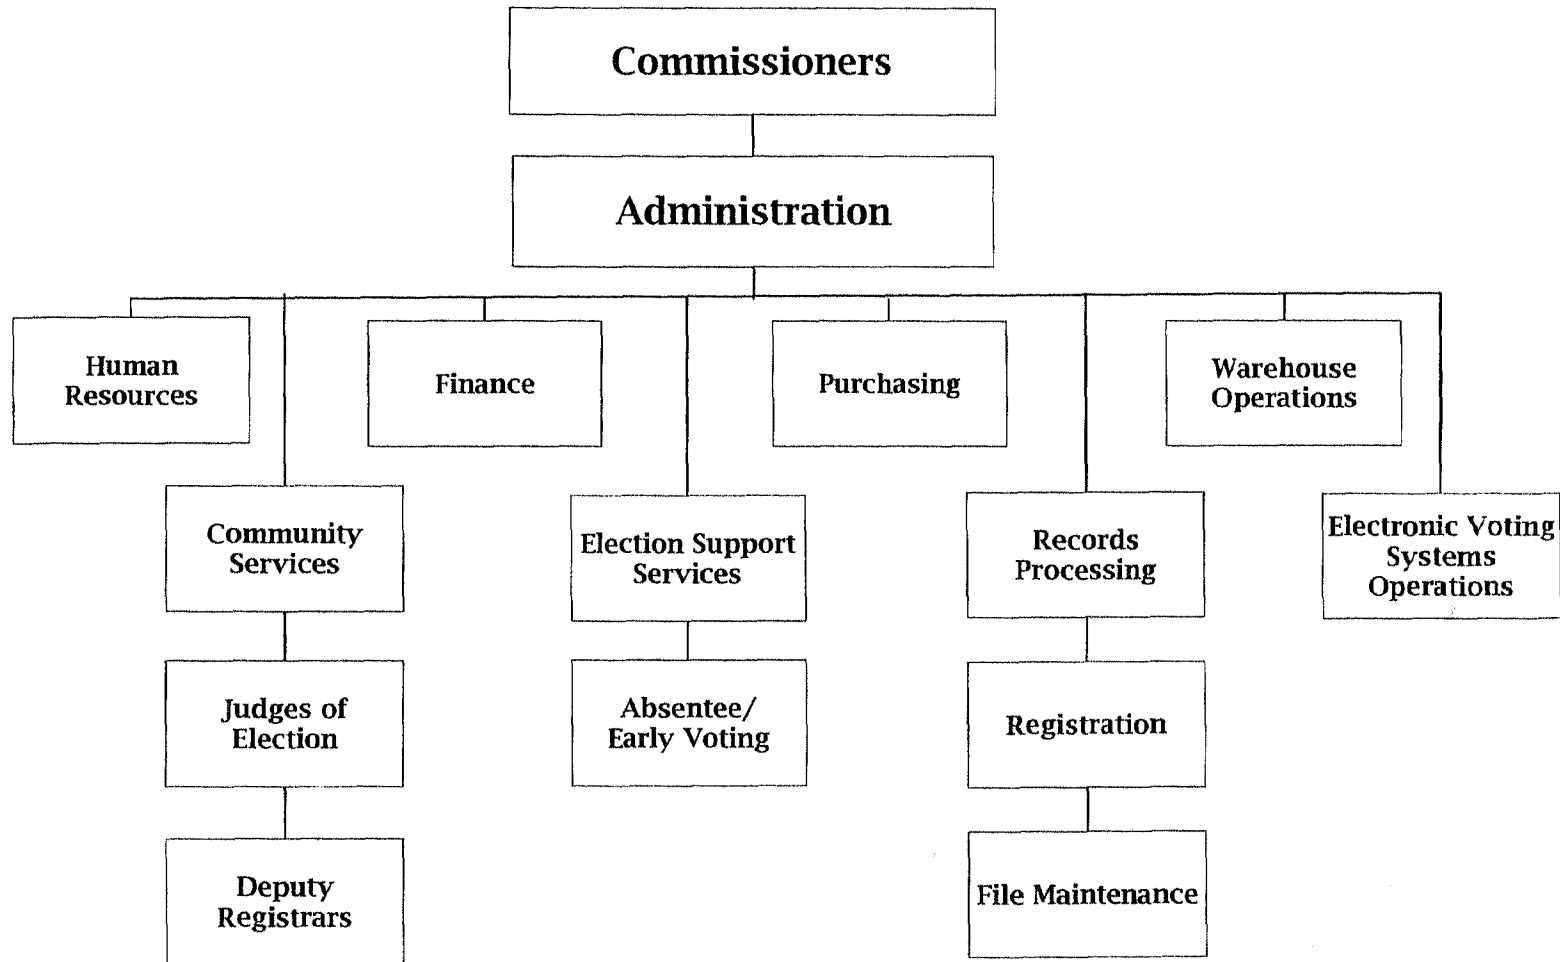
Commissioners

Administration

Human Resources

Finance

Purchasing

Warehouse Operations

Community Services

Election Support Services

Records Processing

Electronic Voting Systems Operations

Judges of Election

Absentee/ Early Voting

Registration

Deputy Registrars

File Maintenance